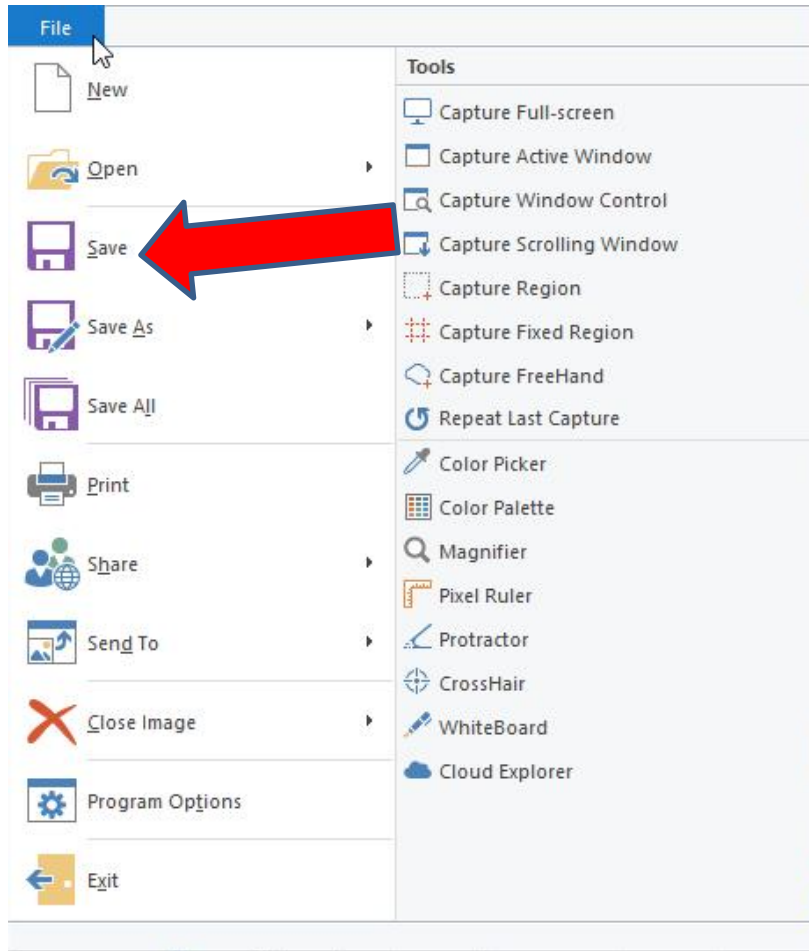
File

New

Open

Save

Save As

Save All

Print

Share

Send To

Close Image

Program Options

Exit

Tools

Capture Full-screen

Capture Active Window

Capture Window Control

Capture Scrolling Window

Capture Region

Capture Fixed Region

Capture FreeHand

Repeat Last Capture

Color Picker

Color Palette

Magnifier

Pixel Ruler

Protractor

CrossHair

WhiteBoard

Cloud Explorer